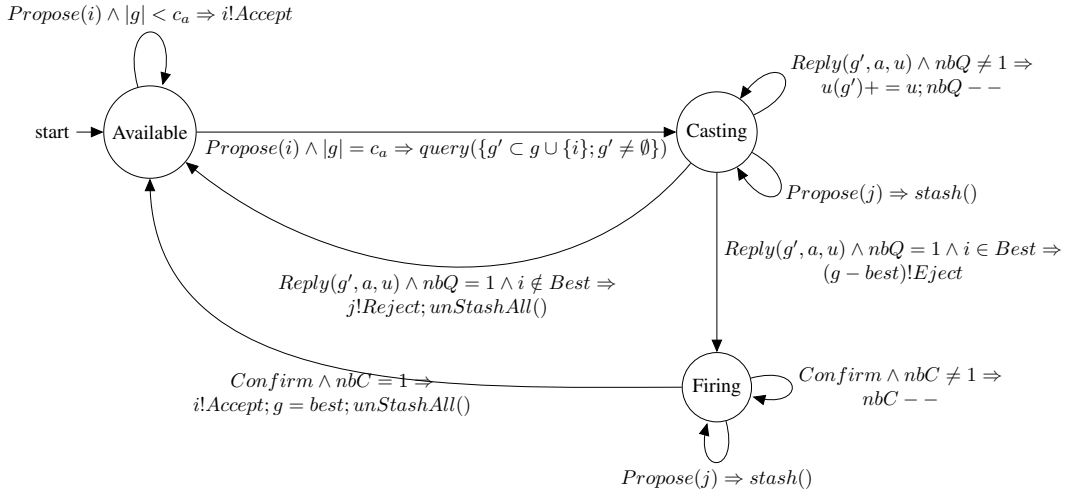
$Propose(i) \wedge |g| < c_a \Rightarrow i!Accept$

start

Available

$Propose(i) \wedge |g| = c_a \Rightarrow query(\{g' \subset g \cup \{i\}; g' \neq \emptyset\})$

Casting

$Reply(g', a, u) \wedge nbQ \neq 1 \Rightarrow$ $u(g') += u; nbQ --$

$Propose(j) \Rightarrow stash()$

$Reply(g', a, u) \wedge nbQ = 1 \wedge i \in Best \Rightarrow$ $(g - best)!Eject$

$Reply(g', a, u) \wedge nbQ = 1 \wedge i \notin Best \Rightarrow$ $j!Reject; unStashAll()$

$Confirm \wedge nbC = 1 \Rightarrow$ $i!Accept; g = best; unStashAll()$

Firing

$Confirm \wedge nbC \neq 1 \Rightarrow$ $nbC --$

$Propose(j) \Rightarrow stash()$